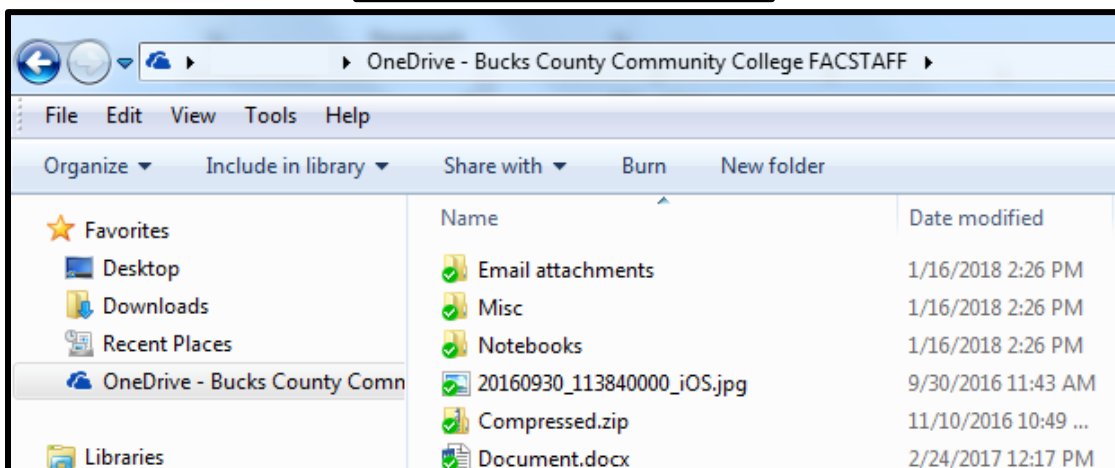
OneDrive - Bucks County Community College FACSTAFF

File Edit View Tools Help

Organize Include in library Share with Burn New folder

Favorites
Desktop
Downloads
Recent Places
OneDrive - Bucks County Comn

Libraries

| Name | Date modified |
|---|---|
| Email attachments | 1/16/2018 2:26 PM |
| Misc | 1/16/2018 2:26 PM |
| Notebooks | 1/16/2018 2:26 PM |
| 20160930_113840000_iOS.jpg | 9/30/2016 11:43 AM |
| Compressed.zip | 11/10/2016 10:49 ... |
| Document.docx | 2/24/2017 12:17 PM |